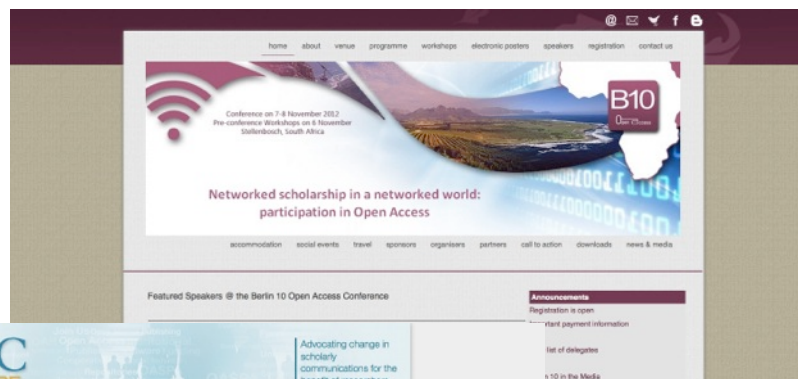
home about venue programme workshops electronic posters speakers registration contact us

Conference on 7-8 November 2012
Pre-conference Workshops on 6 November
Stellenbosch, South Africa

B10

Networked scholarship in a networked world: participation in Open Access

accommodation social events travel sponsors organisers partners call to action downloads news & media

Featured Speakers @ the Berlin 10 Open Access Conference

Announcements
Registration is open
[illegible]tant payment information
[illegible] list of delegates
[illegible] 10 in the Media

C

Advocating change in scholarly communications for the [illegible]